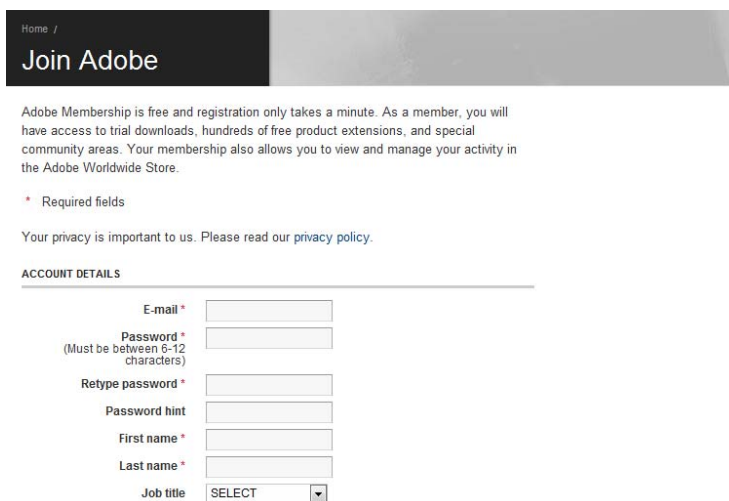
Home /

Join Adobe

Adobe Membership is free and registration only takes a minute. As a member, you will have access to trial downloads, hundreds of free product extensions, and special community areas. Your membership also allows you to view and manage your activity in the Adobe Worldwide Store.

* Required fields

Your privacy is important to us. Please read our privacy policy.

ACCOUNT DETAILS

E-mail *

Password * (Must be between 6-12 characters)

Retype password *

Password hint

First name *

Last name *

Job title SELECT